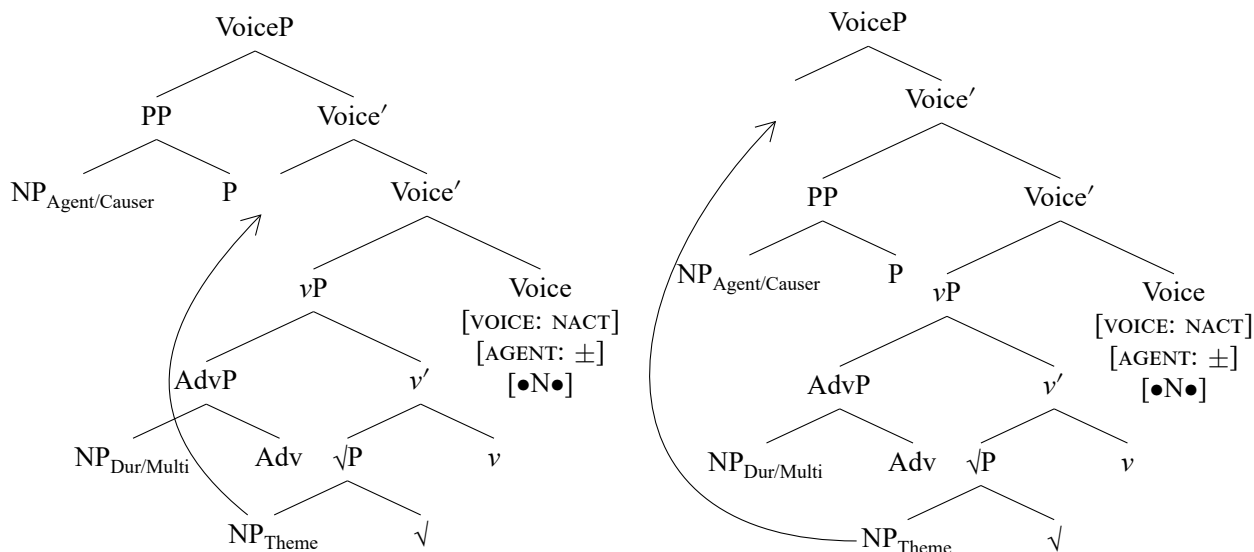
VoiceP

PP

Voice′

$NP_{Agent/Causer}$

P

Voice′

$v$P

Voice
[VOICE: NACT]
[AGENT: $\pm$]
[•N•]

AdvP

$v'$

$NP_{Dur/Multi}$

Adv

$\sqrt{}$P

$v$

$NP_{Theme}$

$\sqrt{}$

VoiceP

Voice′

PP

Voice′

$NP_{Agent/Causer}$

P

$v$P

Voice
[VOICE: NACT]
[AGENT: $\pm$]
[•N•]

AdvP

$v'$

$NP_{Dur/Multi}$

Adv

$\sqrt{}$P

$v$

$NP_{Theme}$

$\sqrt{}$